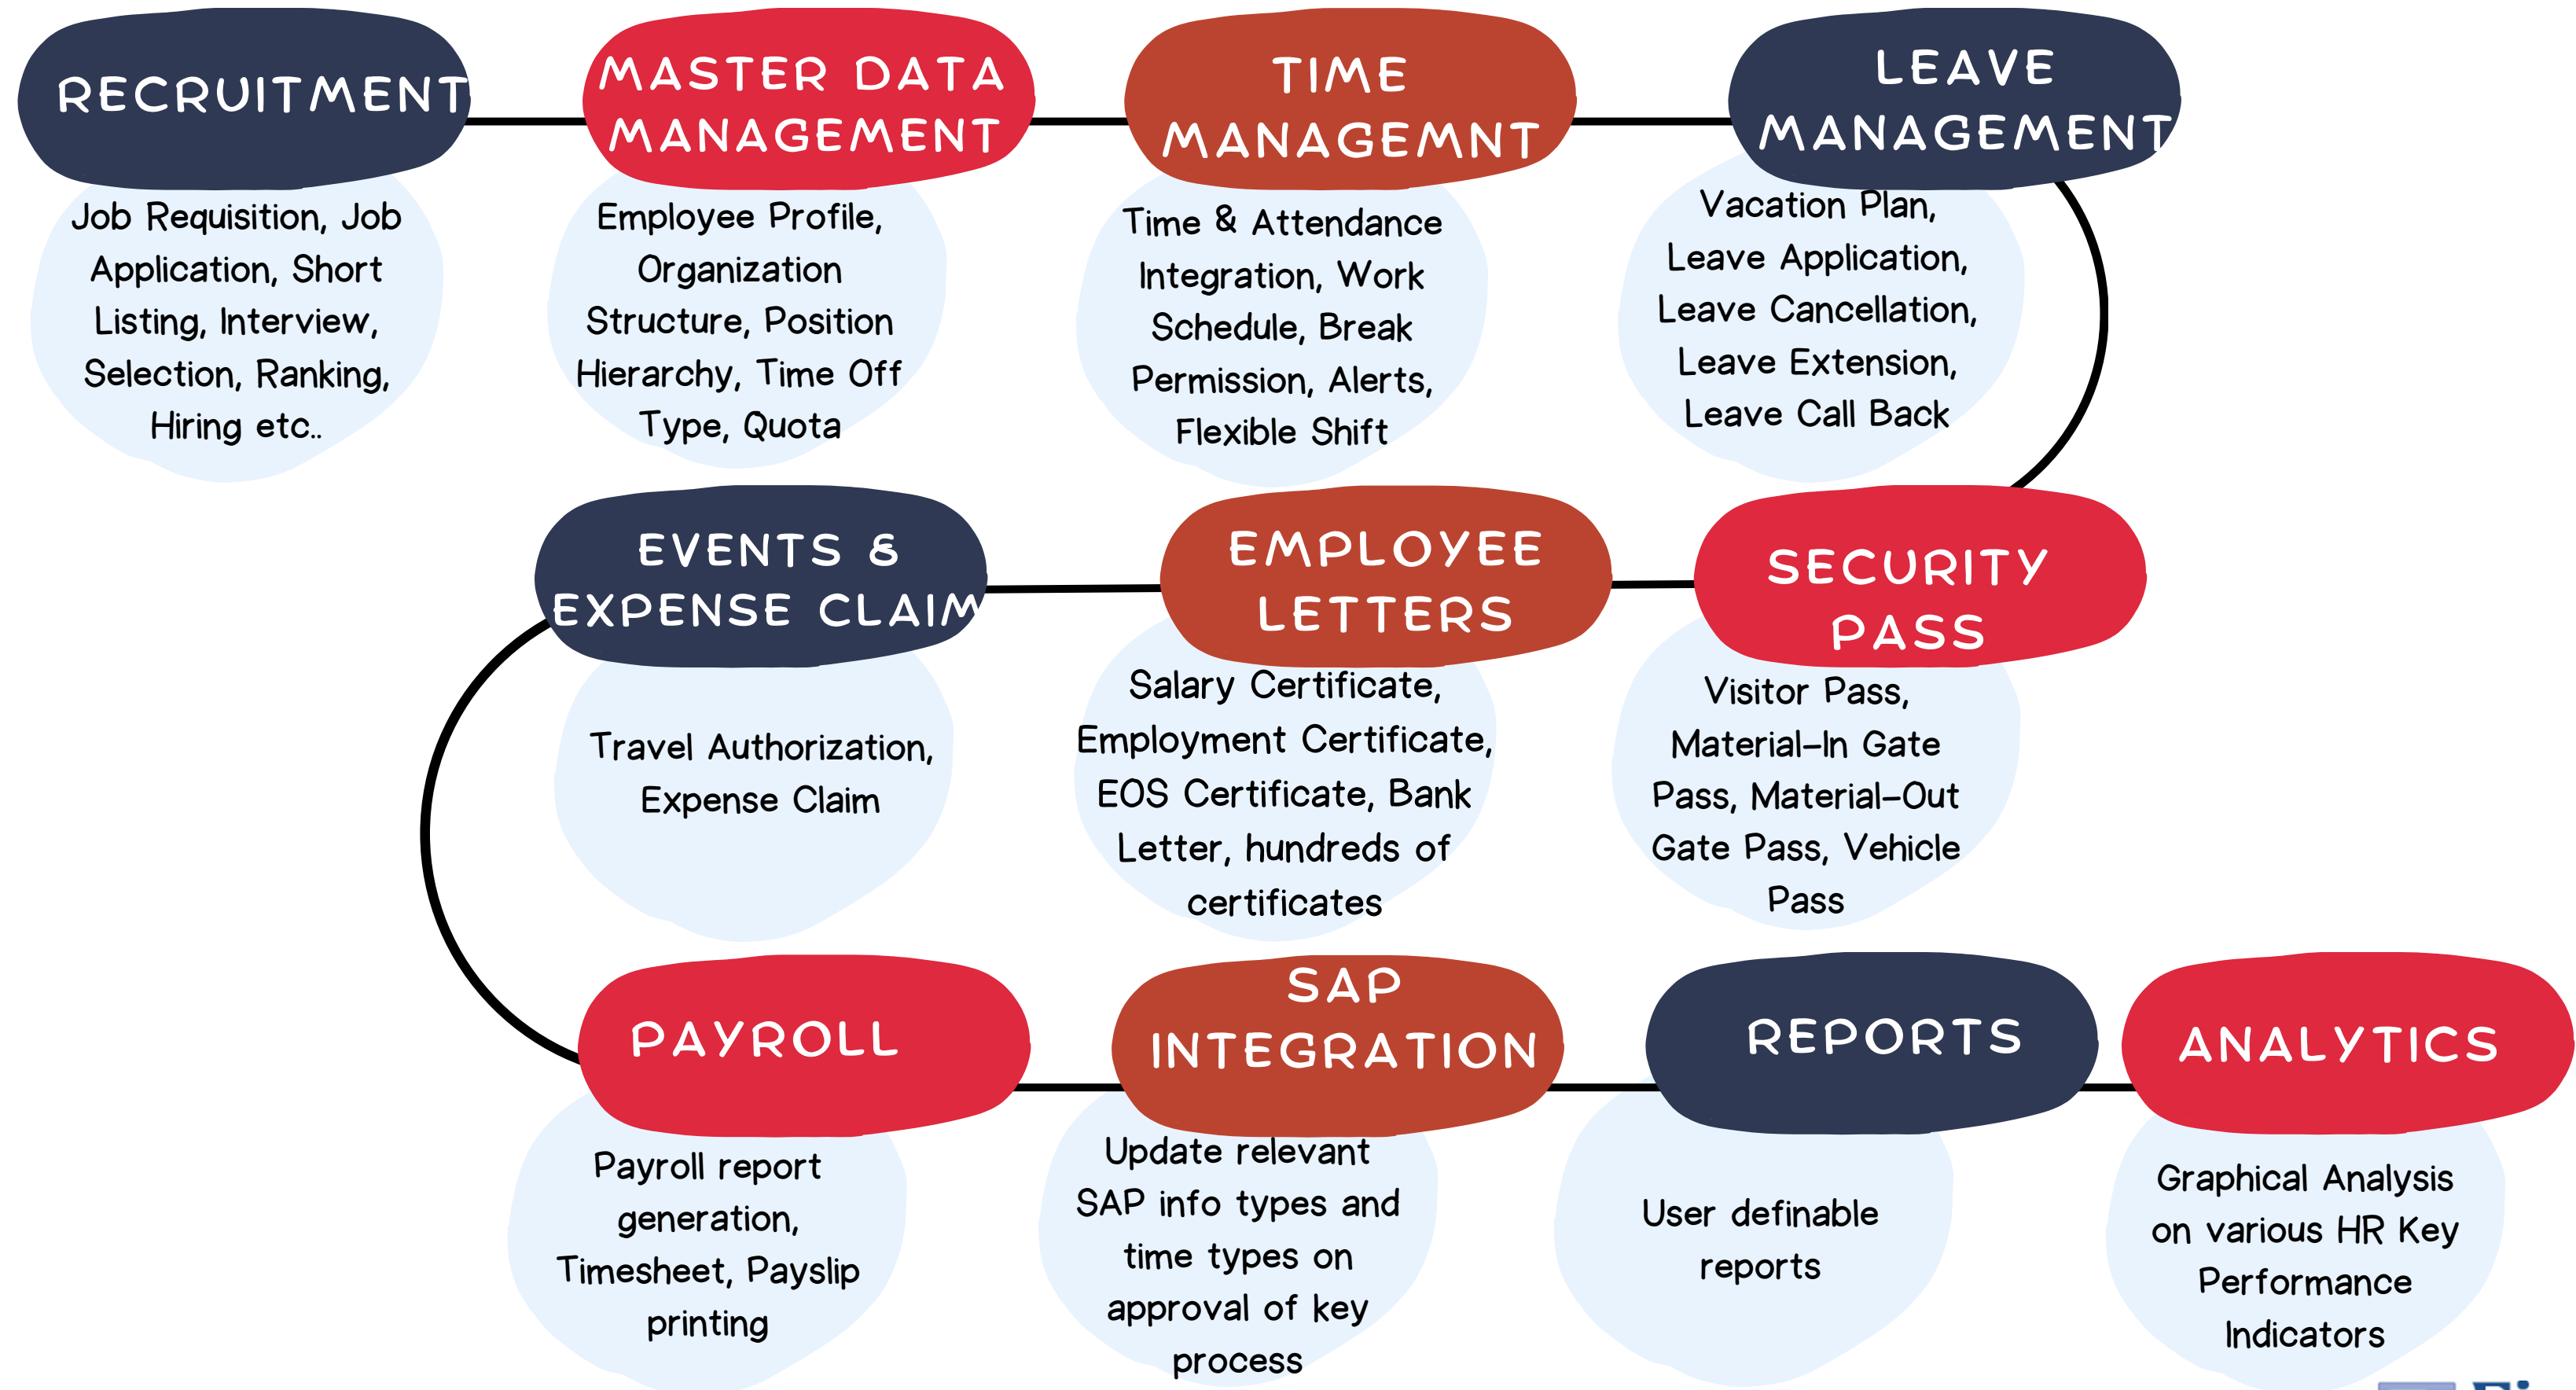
RECRUITMENT

Job Requisition, Job Application, Short Listing, Interview, Selection, Ranking, Hiring etc..

MASTER DATA MANAGEMENT

Employee Profile, Organization Structure, Position Hierarchy, Time Off Type, Quota

TIME MANAGEMNT

Time & Attendance Integration, Work Schedule, Break Permission, Alerts, Flexible Shift

LEAVE MANAGEMENT

Vacation Plan, Leave Application, Leave Cancellation, Leave Extension, Leave Call Back

EVENTS & EXPENSE CLAIM

Travel Authorization, Expense Claim

EMPLOYEE LETTERS

Salary Certificate, Employment Certificate, EOS Certificate, Bank Letter, hundreds of certificates

SECURITY PASS

Visitor Pass, Material-In Gate Pass, Material-Out Gate Pass, Vehicle Pass

PAYROLL

Payroll report generation, Timesheet, Payslip printing

SAP INTEGRATION

Update relevant SAP info types and time types on approval of key process

REPORTS

User definable reports

ANALYTICS

Graphical Analysis on various HR Key Performance Indicators